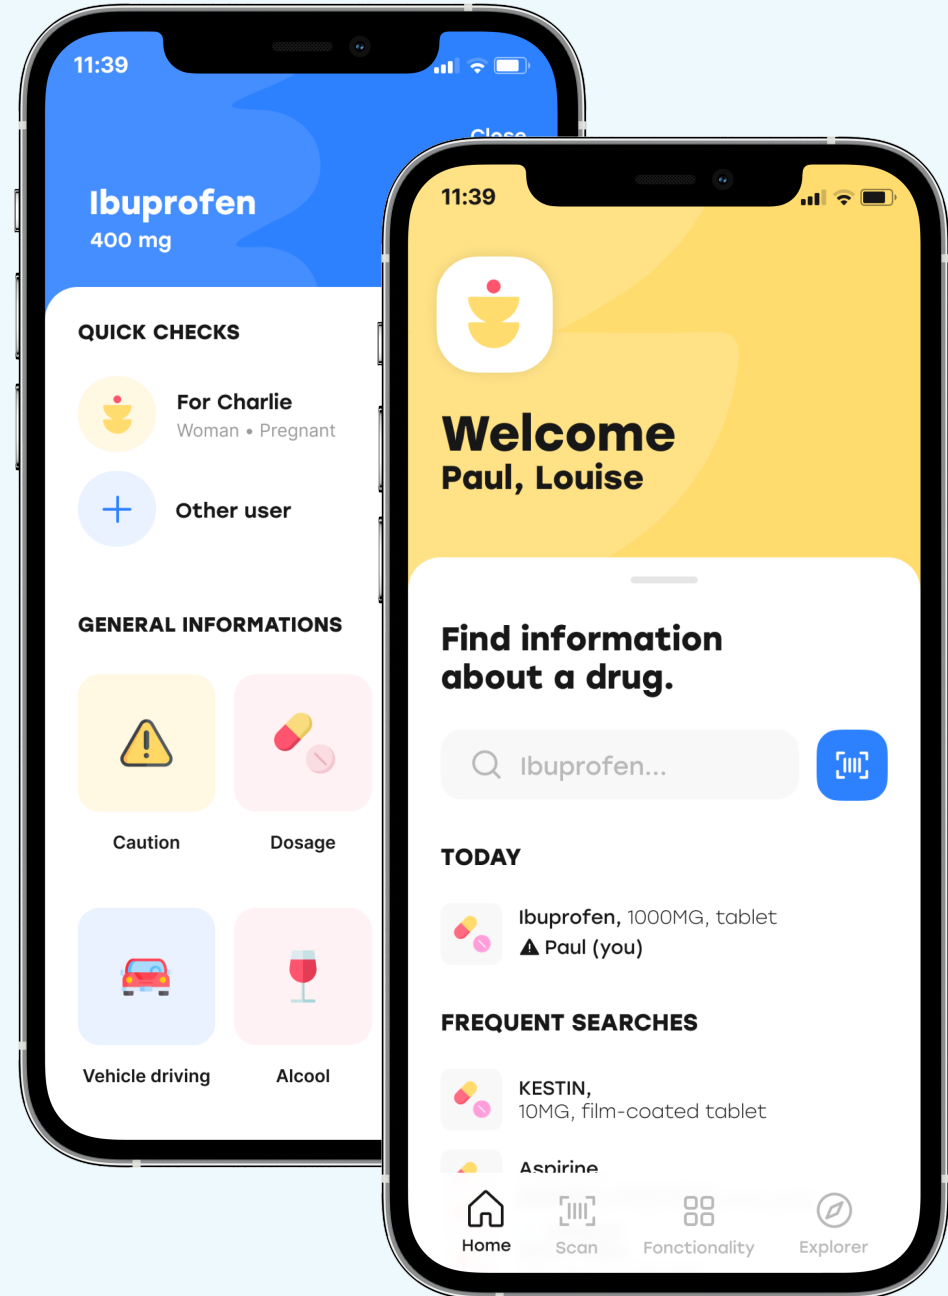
11:39

Close

Ibuprofen
400 mg

QUICK CHECKS

For Charlie
Woman • Pregnant

Other user

GENERAL INFORMATIONS

Caution

Dosage

Vehicle driving

Alcool

11:39

Welcome
Paul, Louise

Find information about a drug.

Ibuprofen...

TODAY

Ibuprofen, 1000MG, tablet
Paul (you)

FREQUENT SEARCHES

KESTIN,
10MG, film-coated tablet

Aspirine

Home

Scan

Fonctionality

Explorer